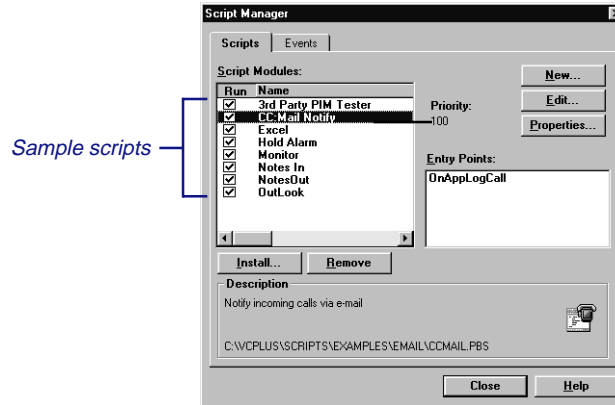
Script Manager

Scripts | Events

Script Modules:

| Run | Name |
|---|---|
| ☑ | 3rd Party PIM Tester |
| ☑ | CC:Mail Notify |
| ☑ | Excel |
| ☑ | Hold Alarm |
| ☑ | Monitor |
| ☑ | Notes In |
| ☑ | NotesOut |
| ☑ | OutLook |

Sample scripts

Priority:
100

New...
Edit...
Properties...

Entry Points:
OnAppLogCall

Install...
Remove

Description
Notify incoming calls via e-mail

C:\VCPLUS\SCRIPTS\EXAMPLES\EMAIL\CCMAIL.PBS

Close
Help